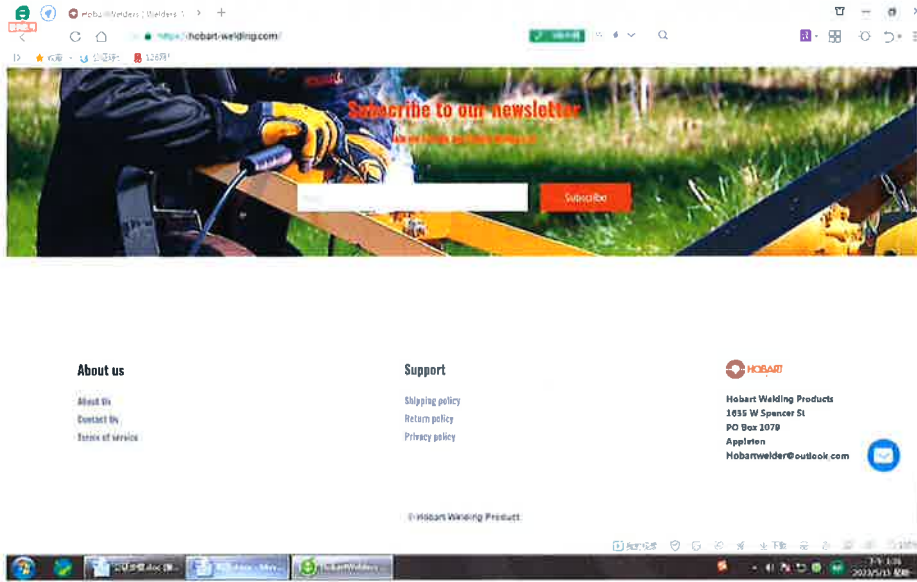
Hobart Welders | Welders

https://hobart-welding.com/

Subscribe to our newsletter

Subscribe

About us

About Us

Contact Us

Terms of service

Support

Shipping policy

Return policy

Privacy policy

HOBART

Hobart Welding Products
1635 W Spencer St
PO Box 1079
Appleton
Hobartwelder@outlook.com

© Hobart Welding Product

HobartWelders